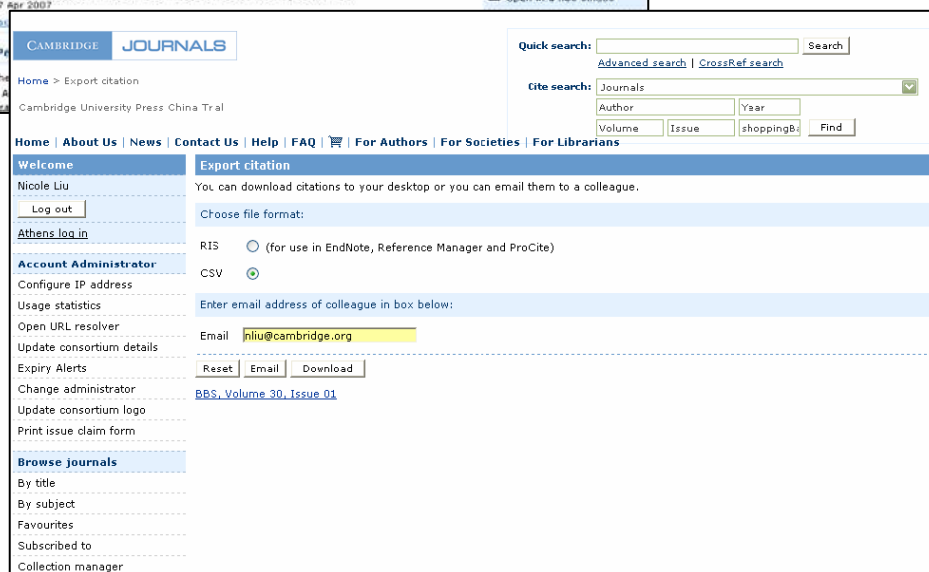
7 Apr 2007

CAMBRIDGE JOURNALS

Home > Export citation

Cambridge University Press China Tral

Quick search: Search

Advanced search | CrossRef search

Cite search: Journals

Author Yaar

Volume Issue shoppingBa Find

Home | About Us | News | Contact Us | Help | FAQ | For Authors | For Societies | For Librarians

Welcome

Nicole Liu

Log out

Athens log in

Account Administrator

Configure IP address

Usage statistics

Open URL resolver

Update consortium details

Expiry Alerts

Change administrator

Update consortium logo

Print issue claim form

Browse journals

By title

By subject

Favourites

Subscribed to

Collection manager

Export citation

You can download citations to your desktop or you can email them to a colleague.

Choose file format:

RIS (for use in EndNote, Reference Manager and ProCite)

CSV

Enter email address of colleague in box below:

Email nliu@cambridge.org

Reset Email Download

BBS, Volume 30, Issue 01